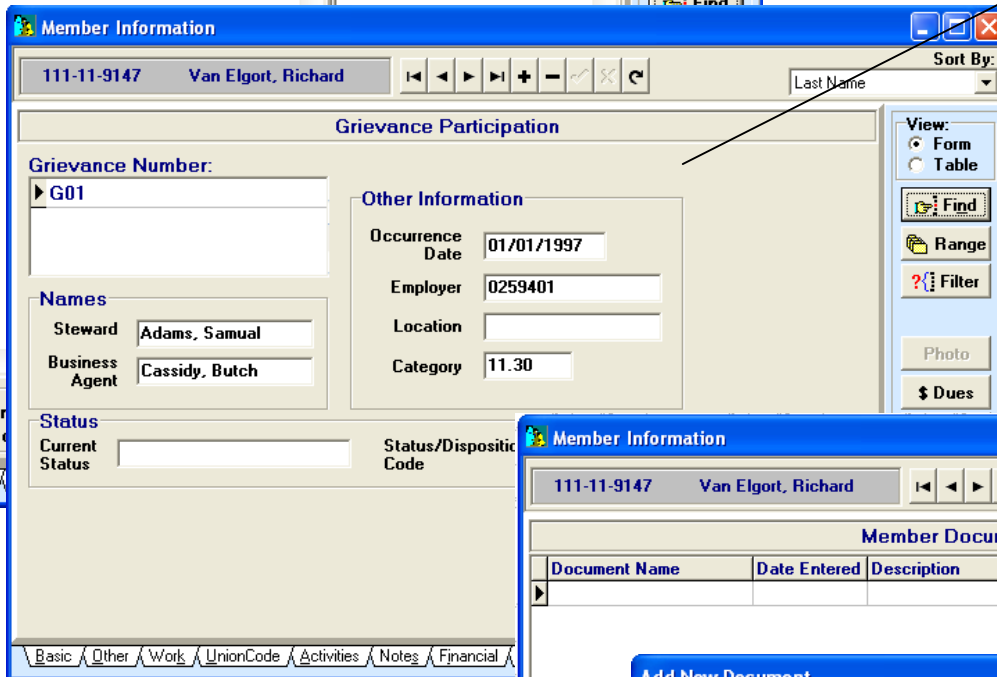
Find

Member Information

111-11-9147 Van Elgort, Richard

Sort By:
Last Name

Grievance Participation

View:
Form
Table

Find
Range
Filter

Photo
$ Dues

Grievance Number:
G01

Other Information
Occurrence Date 01/01/1997
Employer 0259401
Location
Category 11.30

Names
Steward Adams, Samual
Business Agent Cassidy, Butch

Status
Current Status
Status/Dispositi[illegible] Code

Basic Other Work UnionCode Activities Notes Financial

Member Information

111-11-9147 Van Elgort, Richard

Member Docu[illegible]

| Document Name | Date Entered | Description |
|---|---|---|
| | | |

Add New Document